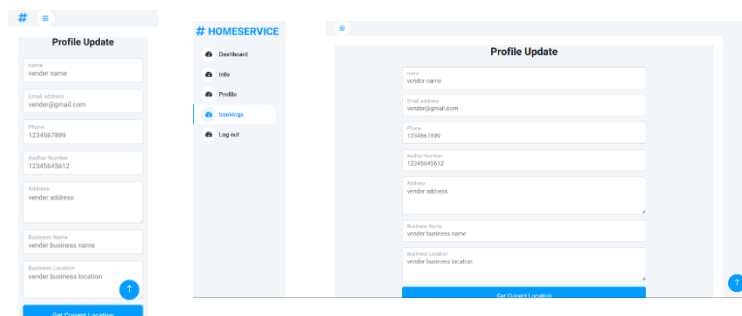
#

Profile Update

name
vender name

Email address
vender@gmail.com

Phone
1234567899

Aadhar Number
12345645612

Address
vender address

Business Name
vender business name

Business Location
vender business location

Get Current Location

# HOMESERVICE

Dashboard

Info

Profile

bookings

Log out

Profile Update

name
vendor name

Email address
vendor@gmail.com

Phone
1234567899

Aadhar Number
12345645612

Address
vender address

Business Name
vender business name

Business Location
vender business location

Get Current Location